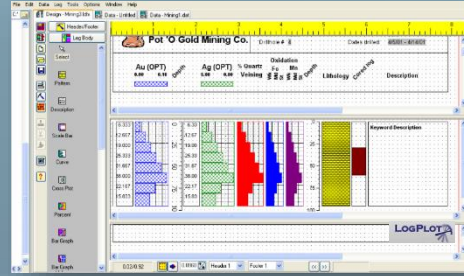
File Edit Data Log Tools Options Window Help

Design - Mining3.ldfx

Data - Untitled

Data - Mining1.dat

Header/Footer

Log Body

Select

Pattern

Description

Scale Bar

Curve

Cross Plot

Percent

Bar Graph

Bar Graph

Pot 'O Gold Mining Co.

Drillhole #

Date drilled

Au (OPT)
0.00 0.10

Depth

Ag (OPT)
0.00 0.04

% Quartz Veining

Oxidation
Fe Mn

Depth

Lithology

Cored log

Description

Keyword Description

LOGPLOT

Header 1

Footer 1